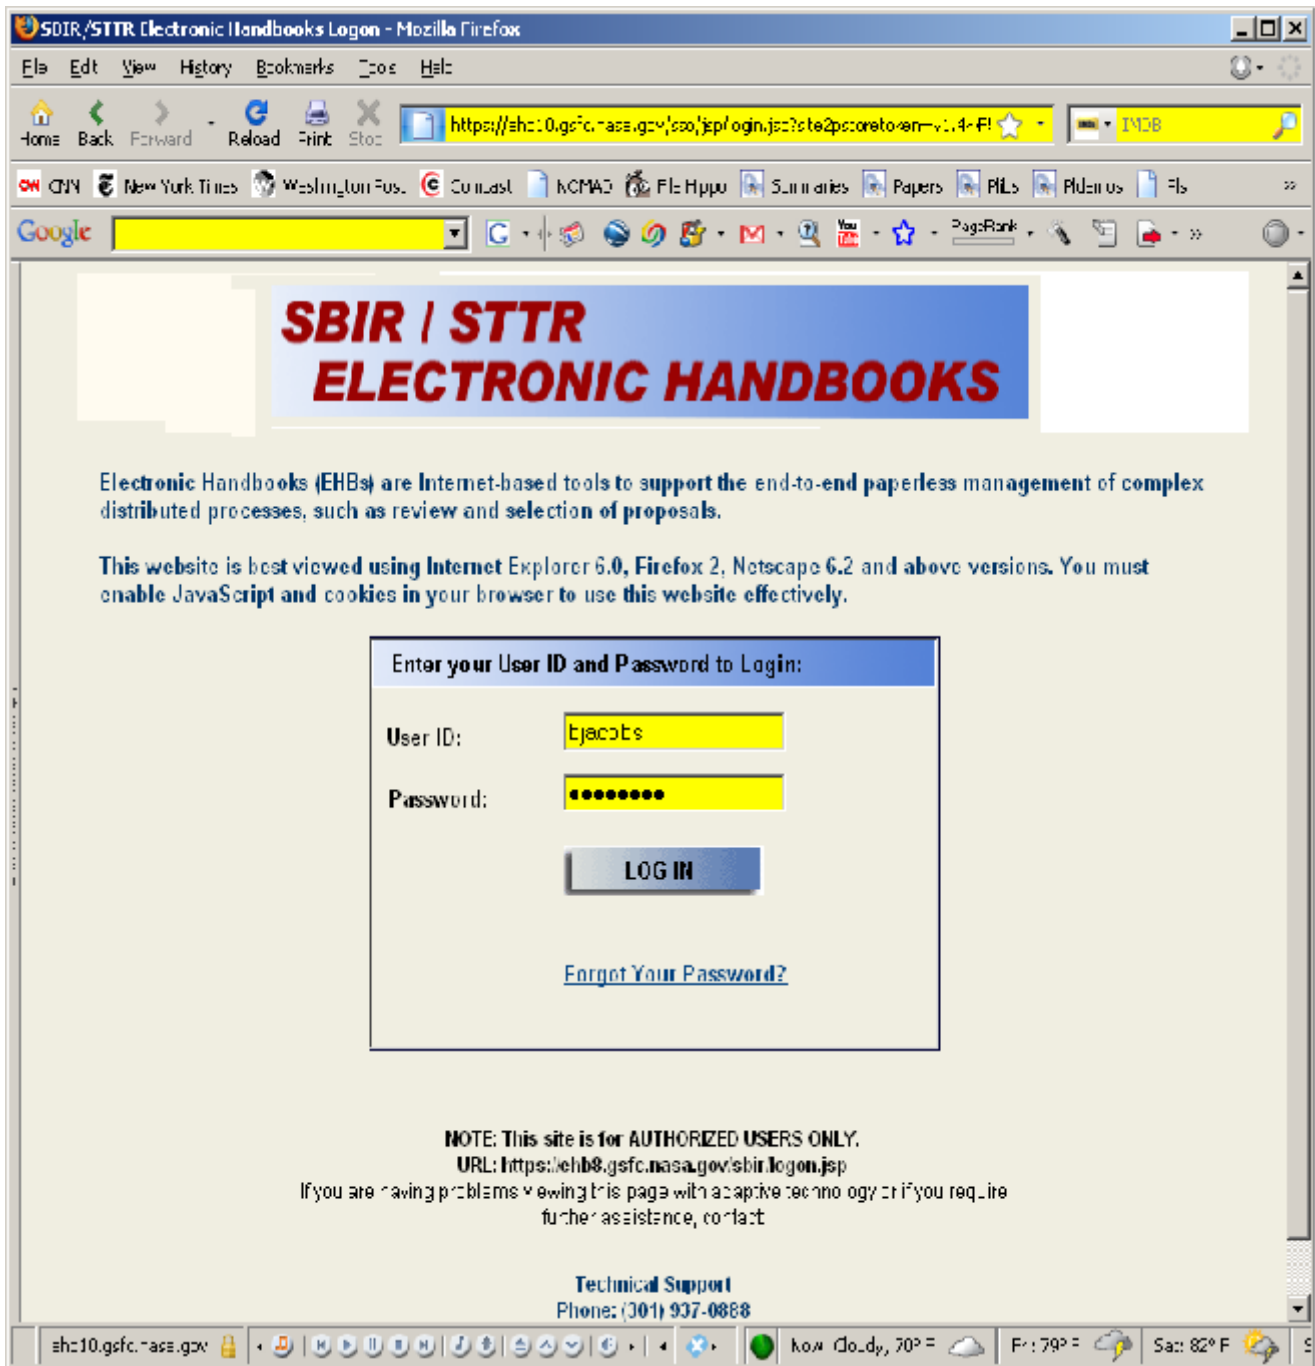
SBIR/STTR Electronic Handbooks Logon - Mozilla Firefox

File Edit View History Bookmarks Tools Help

Home Back Forward Reload Print Stop

https://ehb10.gsfc.nasa.gov/sso/jsp/login.jsp?site2pstoretoken=v1.4~F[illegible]

IMDB

CNN New York Times Washington Post Comcast NOMAD File Hippo Summaries Papers PhDs PhDemos Fls

Google

PageRank

SBIR / STTR
ELECTRONIC HANDBOOKS

Electronic Handbooks (EHBs) are Internet-based tools to support the end-to-end paperless management of complex distributed processes, such as review and selection of proposals.

This website is best viewed using Internet Explorer 6.0, Firefox 2, Netscape 6.2 and above versions. You must enable JavaScript and cookies in your browser to use this website effectively.

Enter your User ID and Password to Login:

User ID: bjacobs

Password: ●●●●●●●●●

LOG IN

Forgot Your Password?

NOTE: This site is for AUTHORIZED USERS ONLY.
URL: https://ehb8.gsfc.nasa.gov/sbir/logon.jsp
If you are having problems viewing this page with adaptive technology or if you require further assistance, contact

Technical Support
Phone: (301) 937-0888

ehb10.gsfc.nasa.gov

Now: Cloudy, 70° F   Fri: 79° F   Sat: 82° F